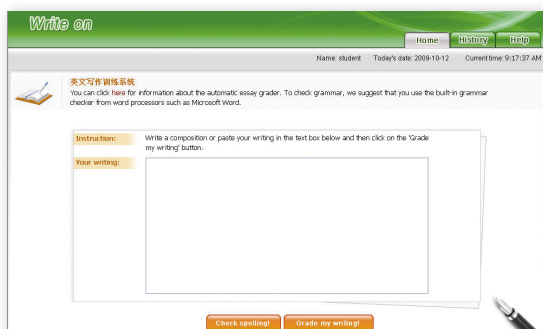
Write on

Home | History | Help

Name: student   Today's date: 2009-10-12   Current time: 9:17:37 AM

英文写作训练系统

You can click here for information about the automatic essay grader. To check grammar, we suggest that you use the built-in grammar checker from word processors such as Microsoft Word.

Instruction: Write a composition or paste your writing in the text box below and then click on the 'Grade my writing' button.

Your writing:

Check spelling! | Grade my writing!